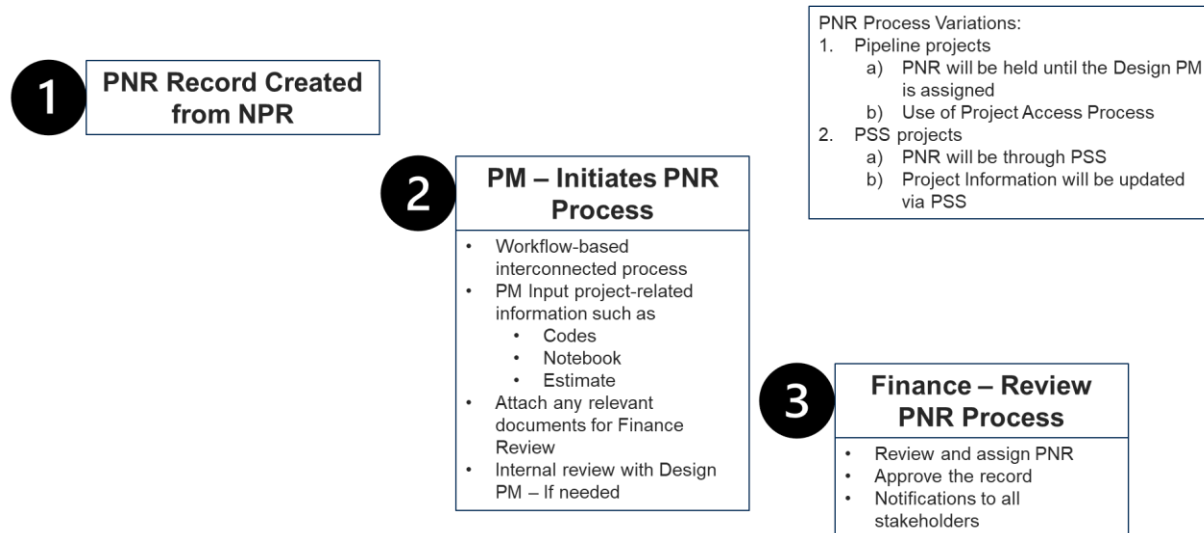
1

PNR Record Created from NPR

PNR Process Variations:
1. Pipeline projects
a) PNR will be held until the Design PM is assigned
b) Use of Project Access Process
2. PSS projects
a) PNR will be through PSS
b) Project Information will be updated via PSS

2

PM – Initiates PNR Process

• Workflow-based interconnected process
• PM Input project-related information such as
• Codes
• Notebook
• Estimate
• Attach any relevant documents for Finance Review
• Internal review with Design PM – If needed

3

Finance – Review PNR Process

• Review and assign PNR
• Approve the record
• Notifications to all stakeholders